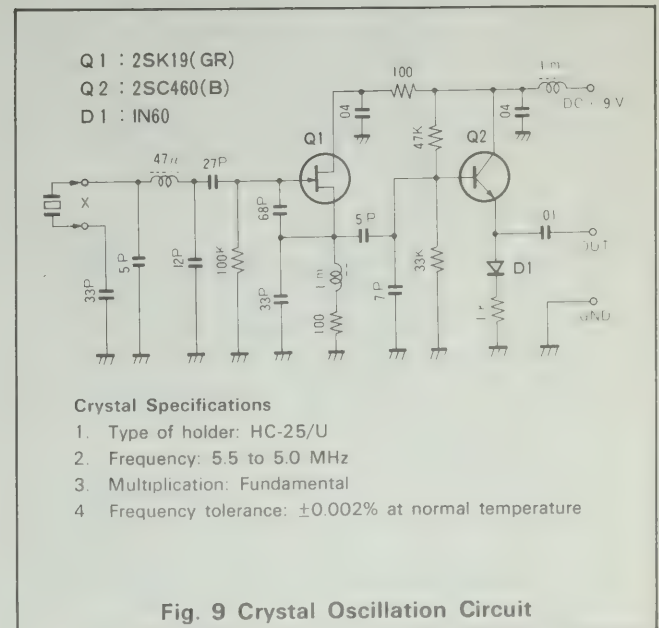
Q1 : 2SK19(GR)
Q2 : 2SC460(B)
D1 : IN60

100
1m
DC · 9V
04
47K
04
Q1
Q2
47μ
27P
X
01
5P
OUT
68P
D1
5P
12P
100K
1m
33K
33P
33P
7P
1K
GND
100

Crystal Specifications
1. Type of holder: HC-25/U
2. Frequency: 5.5 to 5.0 MHz
3. Multiplication: Fundamental
4 Frequency tolerance: $\pm 0.002\%$ at normal temperature

Fig. 9 Crystal Oscillation Circuit